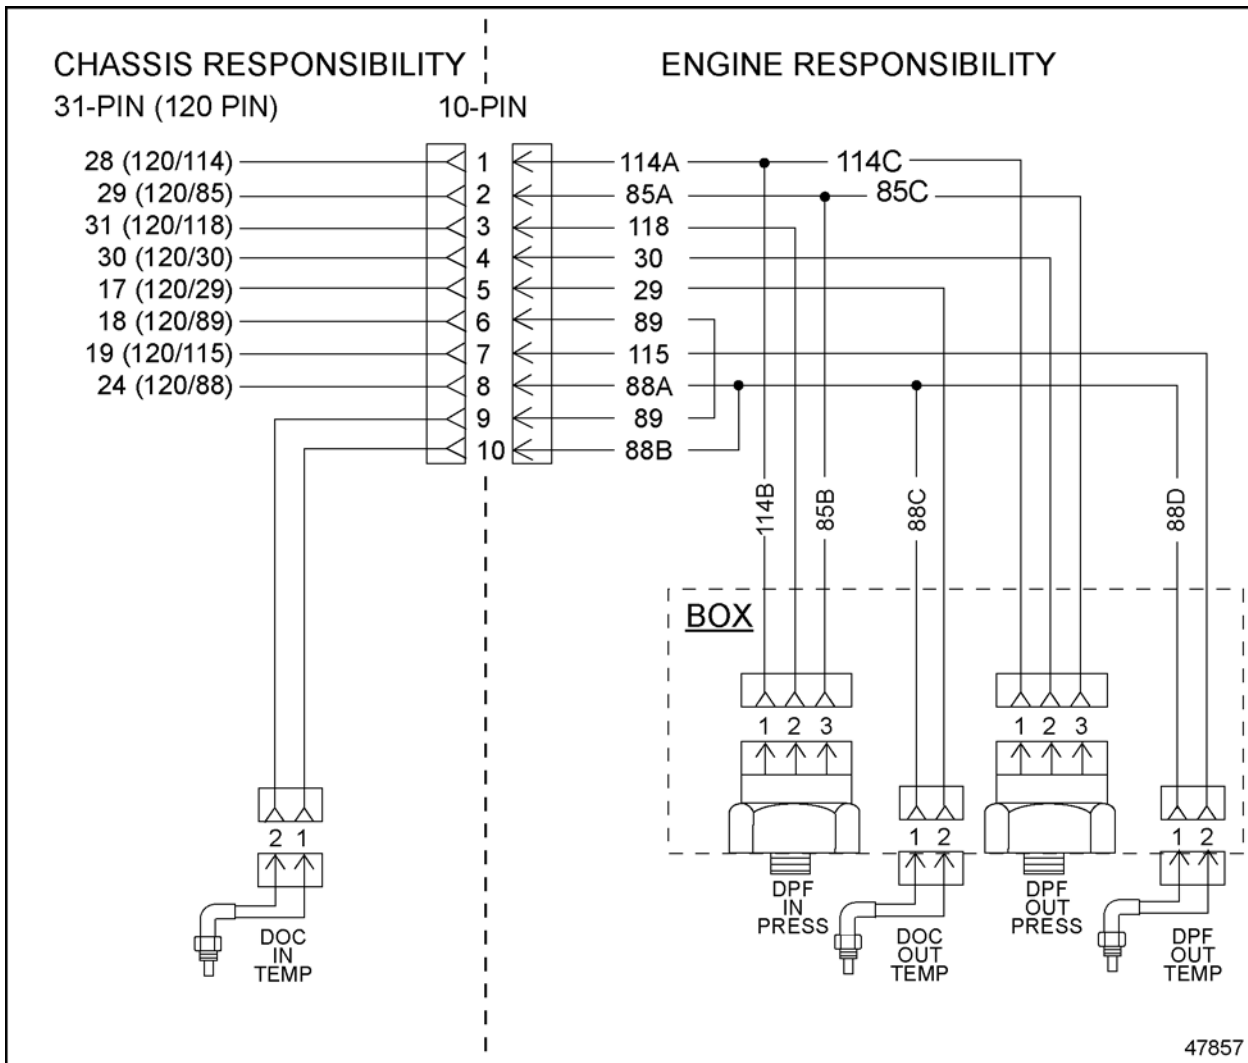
CHASSIS RESPONSIBILITY

ENGINE RESPONSIBILITY

31-PIN (120 PIN)

10-PIN

28 (120/114)
29 (120/85)
31 (120/118)
30 (120/30)
17 (120/29)
18 (120/89)
19 (120/115)
24 (120/88)

1
2
3
4
5
6
7
8
9
10

114A
85A
118
30
29
89
115
88A
89
88B

114C
85C

114B
85B
88C
88D

BOX

1 2 3
1 2 3
1 2
1 2
2 1

DOC IN TEMP

DPF IN PRESS

DOC OUT TEMP

DPF OUT PRESS

DPF OUT TEMP

47857